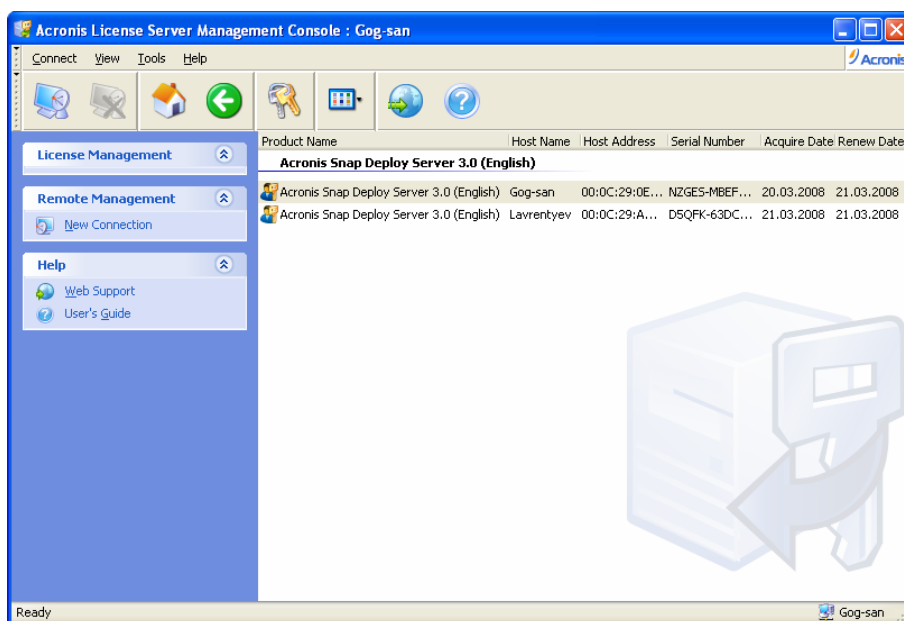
Acronis License Server Management Console : Gog-san

Connect View Tools Help

Acronis

License Management

Remote Management

New Connection

Help

Web Support

User's Guide

| Product Name | Host Name | Host Address | Serial Number | Acquire Date | Renew Date |
|---|---|---|---|---|---|
| Acronis Snap Deploy Server 3.0 (English) | | | | | |
| Acronis Snap Deploy Server 3.0 (English) | Gog-san | 00:0C:29:0E... | NZGES-MBEF... | 20.03.2008 | 21.03.2008 |
| Acronis Snap Deploy Server 3.0 (English) | Lavrentyev | 00:0C:29:A... | D5QFK-63DC... | 21.03.2008 | 21.03.2008 |

Ready

Gog-san